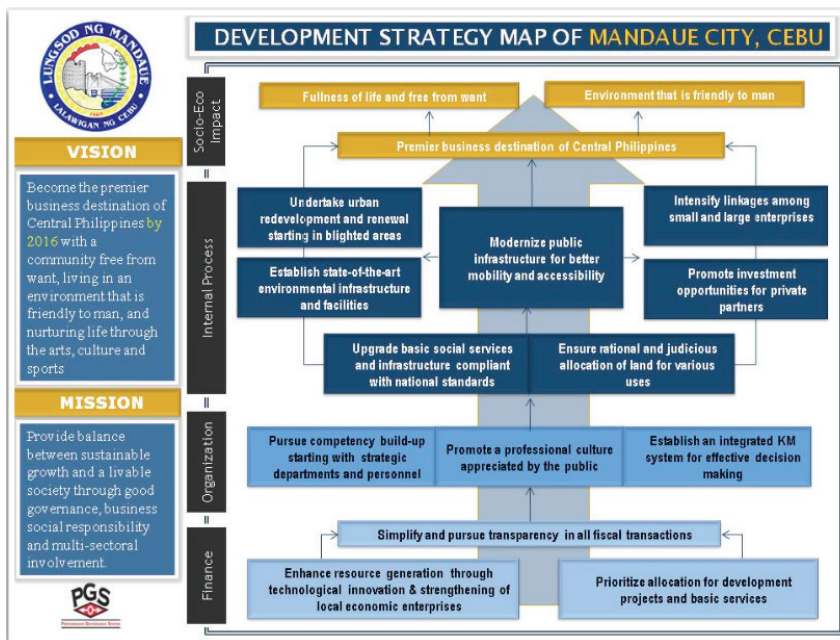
LUNGSOD NG MANDAUE

LALAWIGAN NG CEBU

DEVELOPMENT STRATEGY MAP OF MANDAUE CITY, CEBU

VISION

Become the premier business destination of Central Philippines by 2016 with a community free from want, living in an environment that is friendly to man, and nurturing life through the arts, culture and sports

MISSION

Provide balance between sustainable growth and a livable society through good governance, business social responsibility and multi-sectoral involvement.

PGS

Socio-Eco Impact

Fullness of life and free from want

Environment that is friendly to man

Premier business destination of Central Philippines

Internal Process

Undertake urban redevelopment and renewal starting in blighted areas

Modernize public infrastructure for better mobility and accessibility

Intensify linkages among small and large enterprises

Establish state-of-the-art environmental infrastructure and facilities

Promote investment opportunities for private partners

Upgrade basic social services and infrastructure compliant with national standards

Ensure rational and judicious allocation of land for various uses

Organization

Pursue competency build-up starting with strategic departments and personnel

Promote a professional culture appreciated by the public

Establish an integrated KM system for effective decision making

Finance

Simplify and pursue transparency in all fiscal transactions

Enhance resource generation through technological innovation & strengthening of local economic enterprises

Prioritize allocation for development projects and basic services